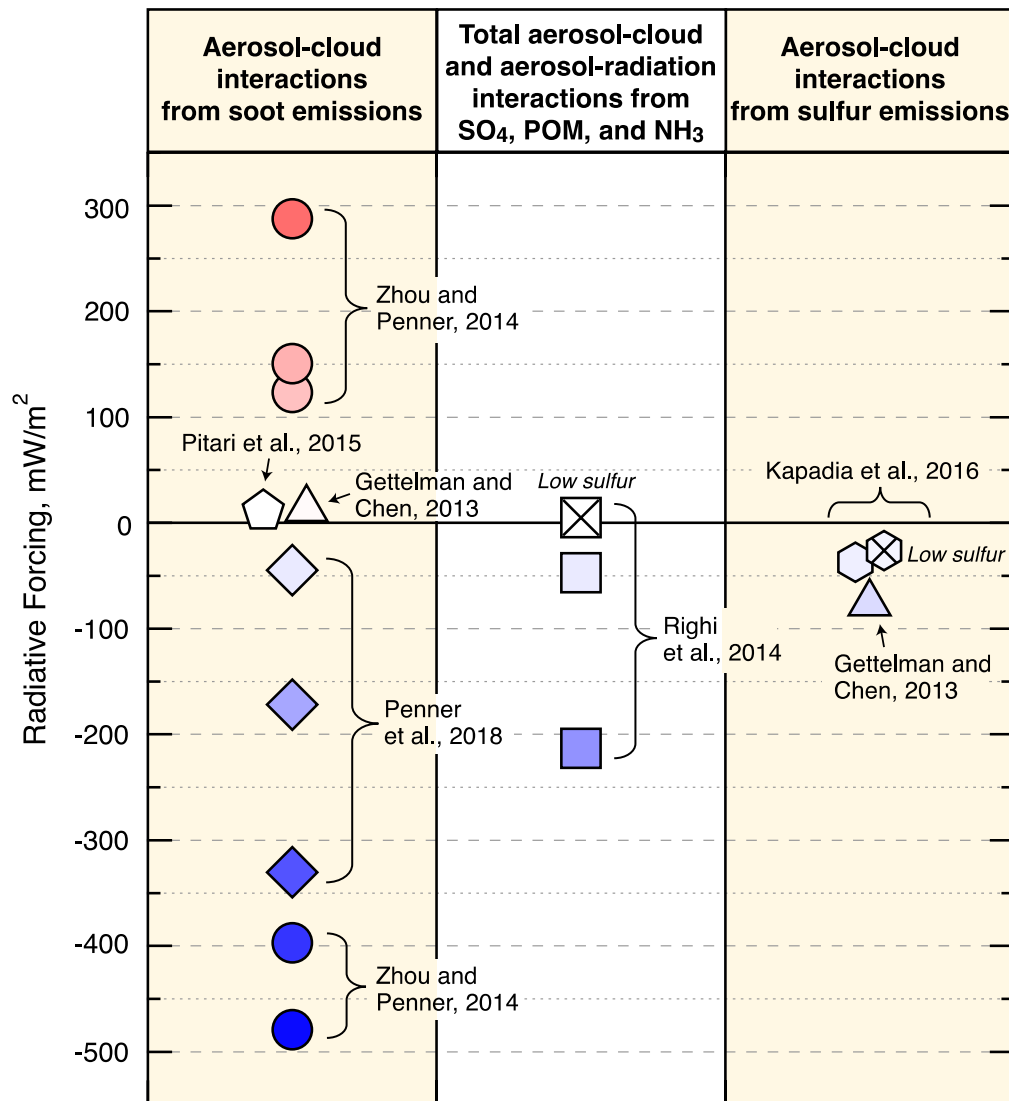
Aerosol-cloud interactions from soot emissions

Total aerosol-cloud and aerosol-radiation interactions from $SO_4$, POM, and $NH_3$

Aerosol-cloud interactions from sulfur emissions

Radiative Forcing, $mW/m^2$

300
200
100
0
-100
-200
-300
-400
-500

Zhou and Penner, 2014

Pitari et al., 2015

Gettelman and Chen, 2013

Penner et al., 2018

Zhou and Penner, 2014

Low sulfur

Righi et al., 2014

Kapadia et al., 2016

Low sulfur

Gettelman and Chen, 2013